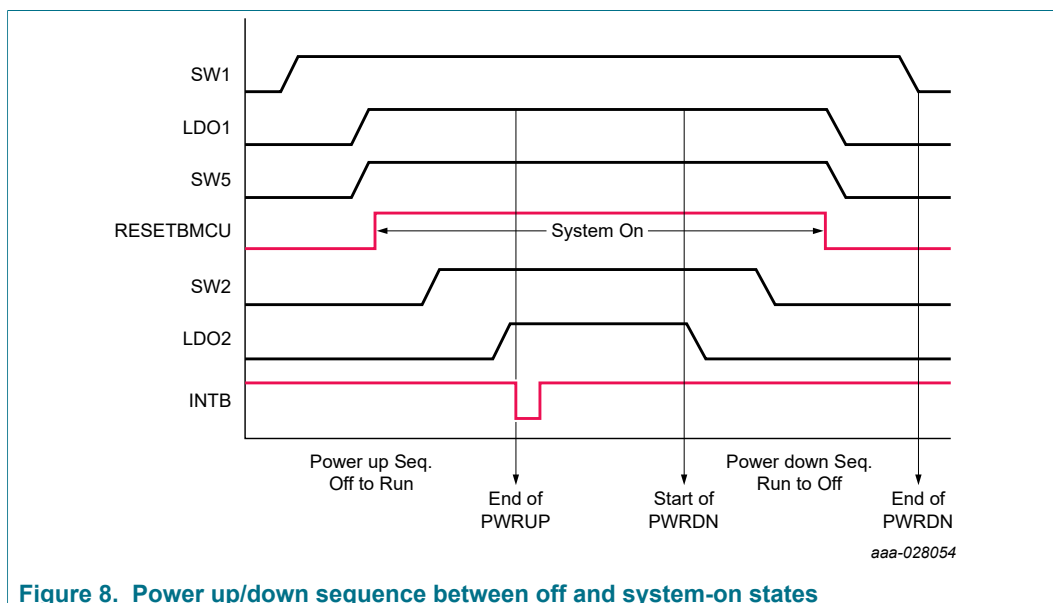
SW1
LDO1
SW5
RESETBMCU
System On
SW2
LDO2
INTB
Power up Seq. Off to Run
End of PWRUP
Start of PWRDN
Power down Seq. Run to Off
End of PWRDN
aaa-028054
Figure 8. Power up/down sequence between off and system-on states